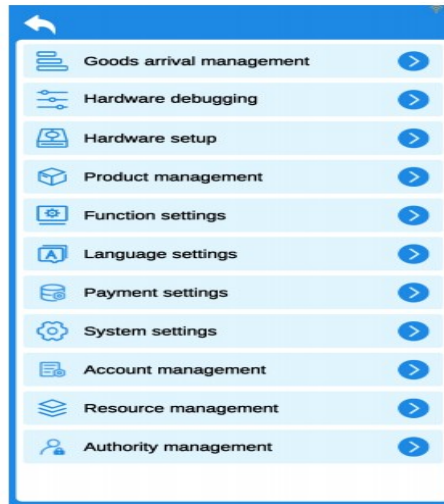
Goods arrival management
Hardware debugging
Hardware setup
Product management
Function settings
Language settings
Payment settings
System settings
Account management
Resource management
Authority management